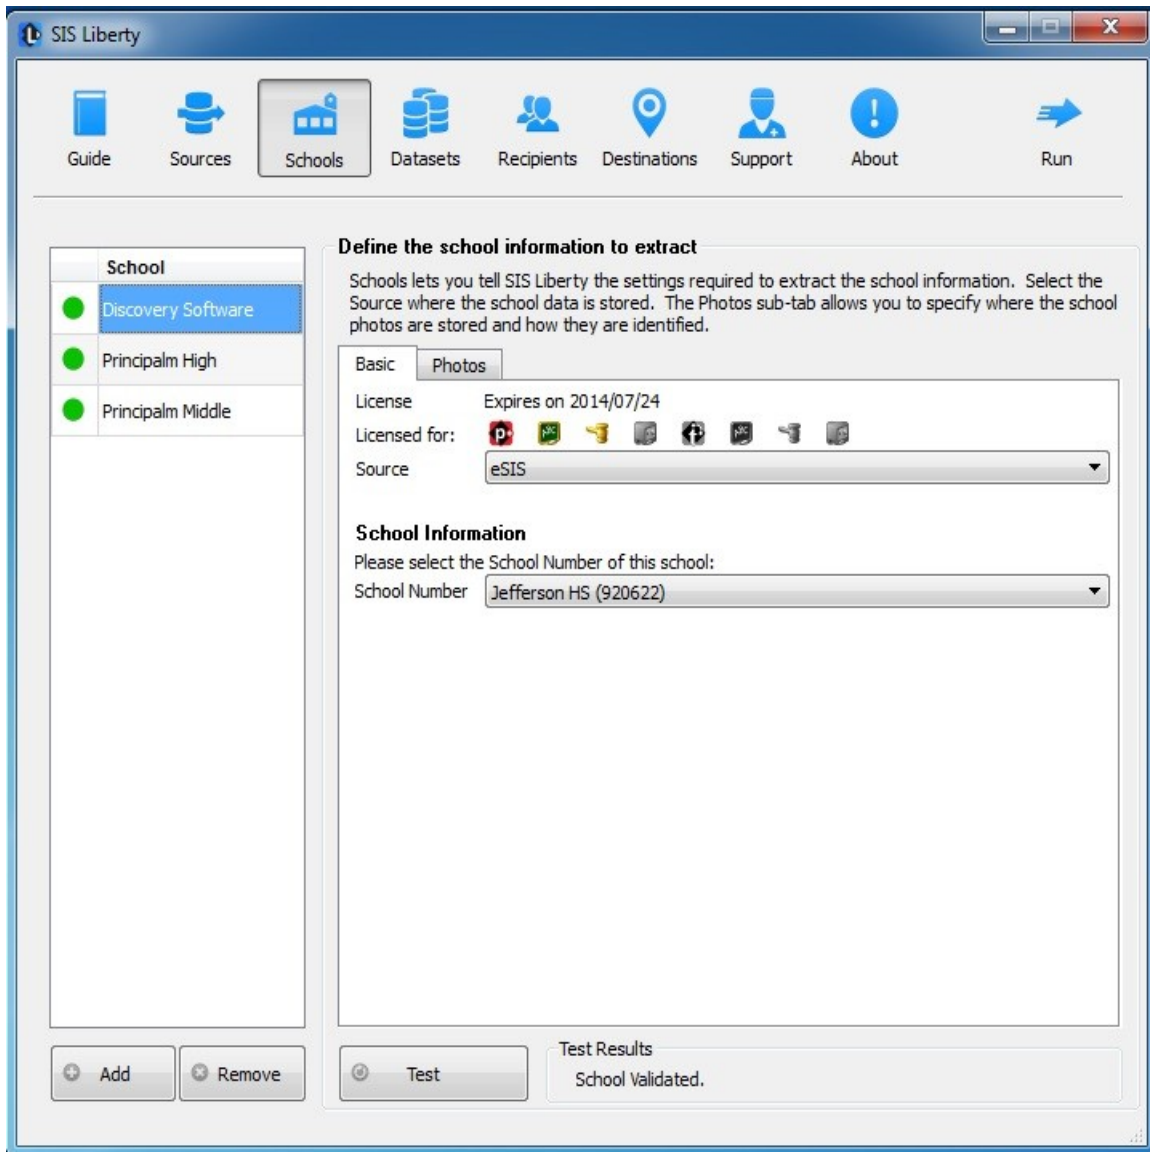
SIS Liberty

Guide Sources Schools Datasets Recipients Destinations Support About Run

| School |
|---|
| Discovery Software |
| Principalm High |
| Principalm Middle |

Define the school information to extract

Schools lets you tell SIS Liberty the settings required to extract the school information. Select the Source where the school data is stored. The Photos sub-tab allows you to specify where the school photos are stored and how they are identified.

Basic Photos

License Expires on 2014/07/24
Licensed for:
Source eSIS

School Information
Please select the School Number of this school:
School Number Jefferson HS (920622)

Add Remove

Test

Test Results
School Validated.